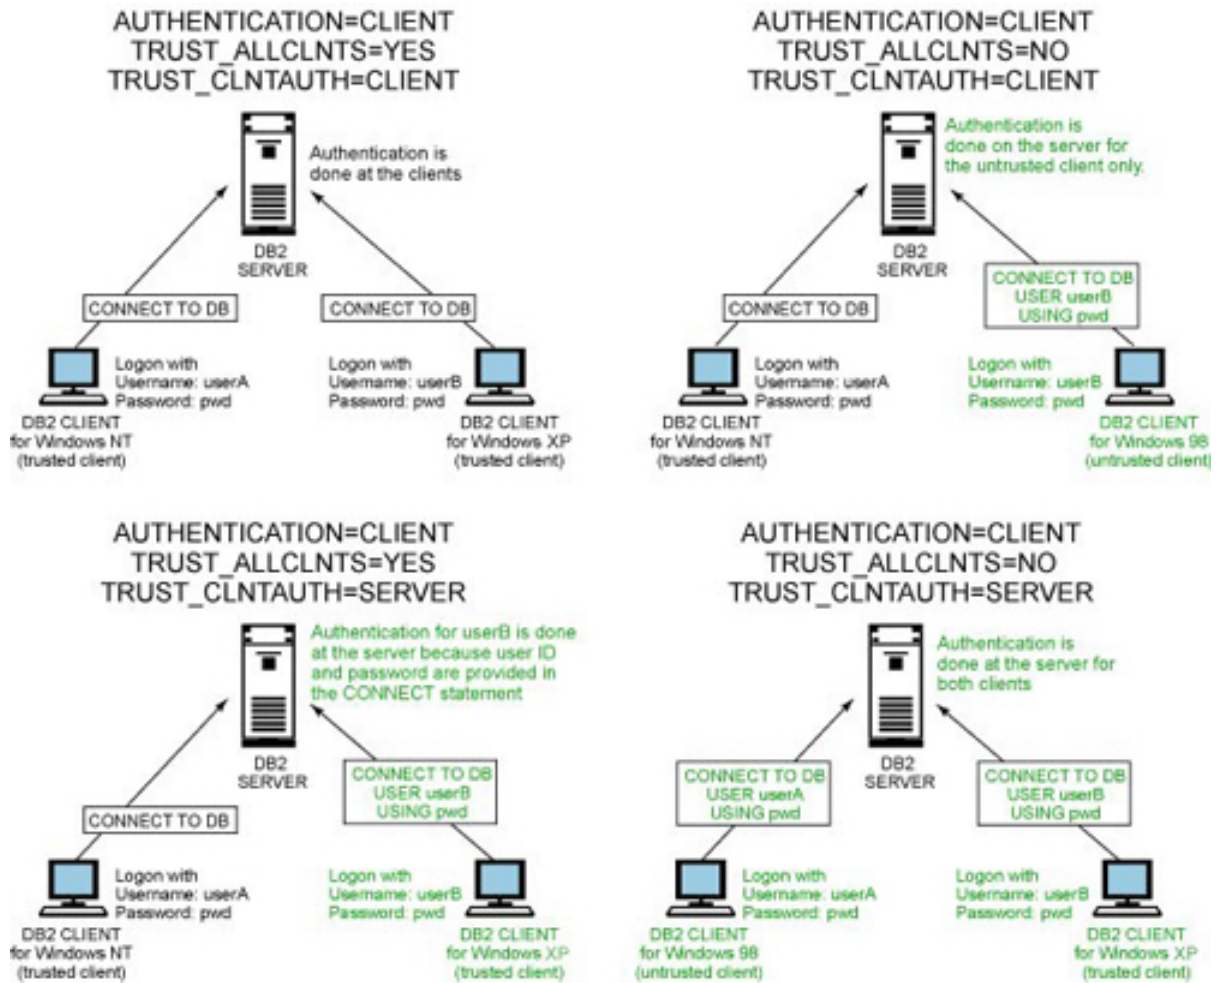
AUTHENTICATION=CLIENT
TRUST_ALLCLNTS=YES
TRUST_CLNTAUTH=CLIENT

Authentication is done at the clients

DB2 SERVER

CONNECT TO DB

CONNECT TO DB

Logon with
Username: userA
Password: pwd

DB2 CLIENT for Windows NT (trusted client)

Logon with
Username: userB
Password: pwd

DB2 CLIENT for Windows XP (trusted client)

AUTHENTICATION=CLIENT
TRUST_ALLCLNTS=NO
TRUST_CLNTAUTH=CLIENT

Authentication is done on the server for the untrusted client only.

DB2 SERVER

CONNECT TO DB

CONNECT TO DB
USER userB
USING pwd

Logon with
Username: userA
Password: pwd

DB2 CLIENT for Windows NT (trusted client)

Logon with
Username: userB
Password: pwd

DB2 CLIENT for Windows 98 (untrusted client)

AUTHENTICATION=CLIENT
TRUST_ALLCLNTS=YES
TRUST_CLNTAUTH=SERVER

Authentication for userB is done at the server because user ID and password are provided in the CONNECT statement

DB2 SERVER

CONNECT TO DB

CONNECT TO DB
USER userB
USING pwd

Logon with
Username: userA
Password: pwd

DB2 CLIENT for Windows NT (trusted client)

Logon with
Username: userB
Password: pwd

DB2 CLIENT for Windows XP (trusted client)

AUTHENTICATION=CLIENT
TRUST_ALLCLNTS=NO
TRUST_CLNTAUTH=SERVER

Authentication is done at the server for both clients

DB2 SERVER

CONNECT TO DB
USER userA
USING pwd

CONNECT TO DB
USER userB
USING pwd

Logon with
Username: userA
Password: pwd

DB2 CLIENT for Windows 98 (untrusted client)

Logon with
Username: userB
Password: pwd

DB2 CLIENT for Windows XP (trusted client)